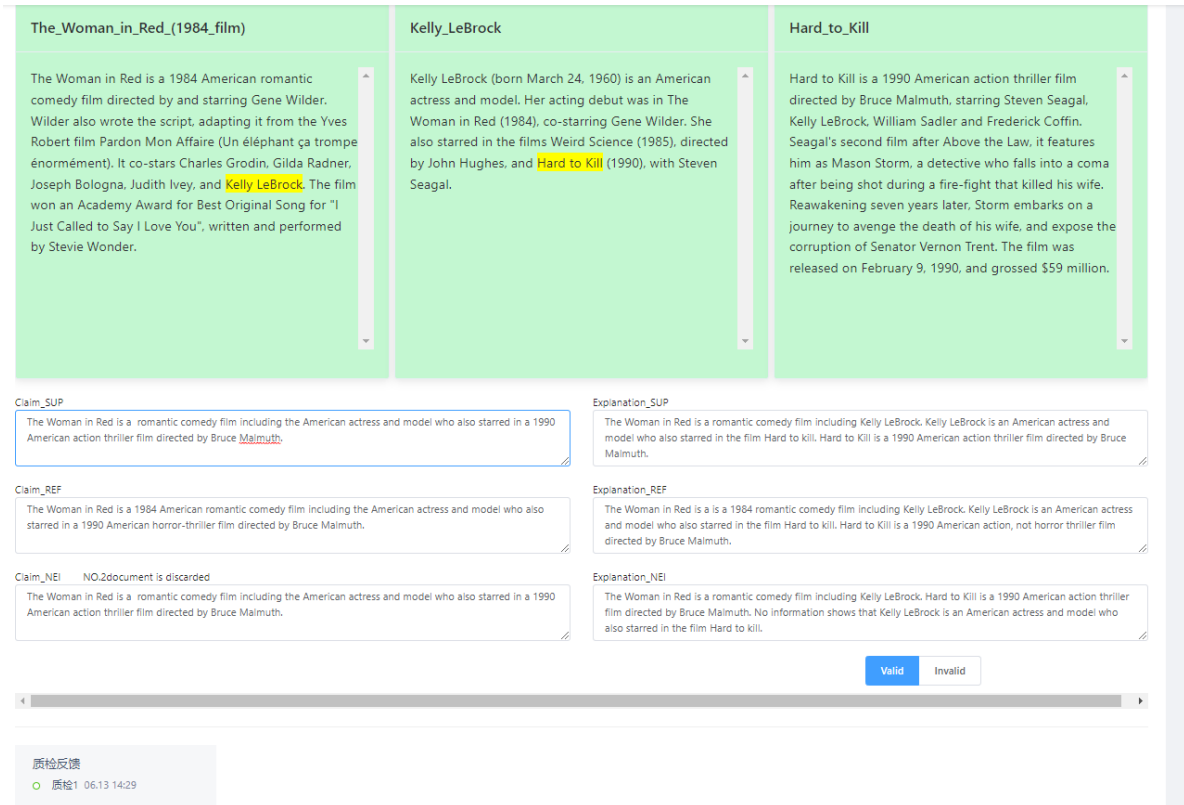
The_Woman_in_Red_(1984_film)

The Woman in Red is a 1984 American romantic comedy film directed by and starring Gene Wilder. Wilder also wrote the script, adapting it from the Yves Robert film Pardon Mon Affaire (Un éléphant ça trompe énormément). It co-stars Charles Grodin, Gilda Radner, Joseph Bologna, Judith Ivey, and Kelly LeBrock. The film won an Academy Award for Best Original Song for "I Just Called to Say I Love You", written and performed by Stevie Wonder.

Kelly_LeBrock

Kelly LeBrock (born March 24, 1960) is an American actress and model. Her acting debut was in The Woman in Red (1984), co-starring Gene Wilder. She also starred in the films Weird Science (1985), directed by John Hughes, and Hard to Kill (1990), with Steven Seagal.

Hard_to_Kill

Hard to Kill is a 1990 American action thriller film directed by Bruce Malmuth, starring Steven Seagal, Kelly LeBrock, William Sadler and Frederick Coffin. Seagal's second film after Above the Law, it features him as Mason Storm, a detective who falls into a coma after being shot during a fire-fight that killed his wife. Reawakening seven years later, Storm embarks on a journey to avenge the death of his wife, and expose the corruption of Senator Vernon Trent. The film was released on February 9, 1990, and grossed $59 million.

Claim_SUP
The Woman in Red is a romantic comedy film including the American actress and model who also starred in a 1990 American action thriller film directed by Bruce Malmuth.

Explanation_SUP
The Woman in Red is a romantic comedy film including Kelly LeBrock. Kelly LeBrock is an American actress and model who also starred in the film Hard to kill. Hard to Kill is a 1990 American action thriller film directed by Bruce Malmuth.

Claim_REF
The Woman in Red is a 1984 American romantic comedy film including the American actress and model who also starred in a 1990 American horror-thriller film directed by Bruce Malmuth.

Explanation_REF
The Woman in Red is a is a 1984 romantic comedy film including Kelly LeBrock. Kelly LeBrock is an American actress and model who also starred in the film Hard to kill. Hard to Kill is a 1990 American action, not horror thriller film directed by Bruce Malmuth.

Claim_NEI NO.2document is discarded
The Woman in Red is a romantic comedy film including the American actress and model who also starred in a 1990 American action thriller film directed by Bruce Malmuth.

Explanation_NEI
The Woman in Red is a romantic comedy film including Kelly LeBrock. Hard to Kill is a 1990 American action thriller film directed by Bruce Malmuth. No information shows that Kelly LeBrock is an American actress and model who also starred in the film Hard to kill.

Valid Invalid

质检反馈
质检1 06.13 14:29